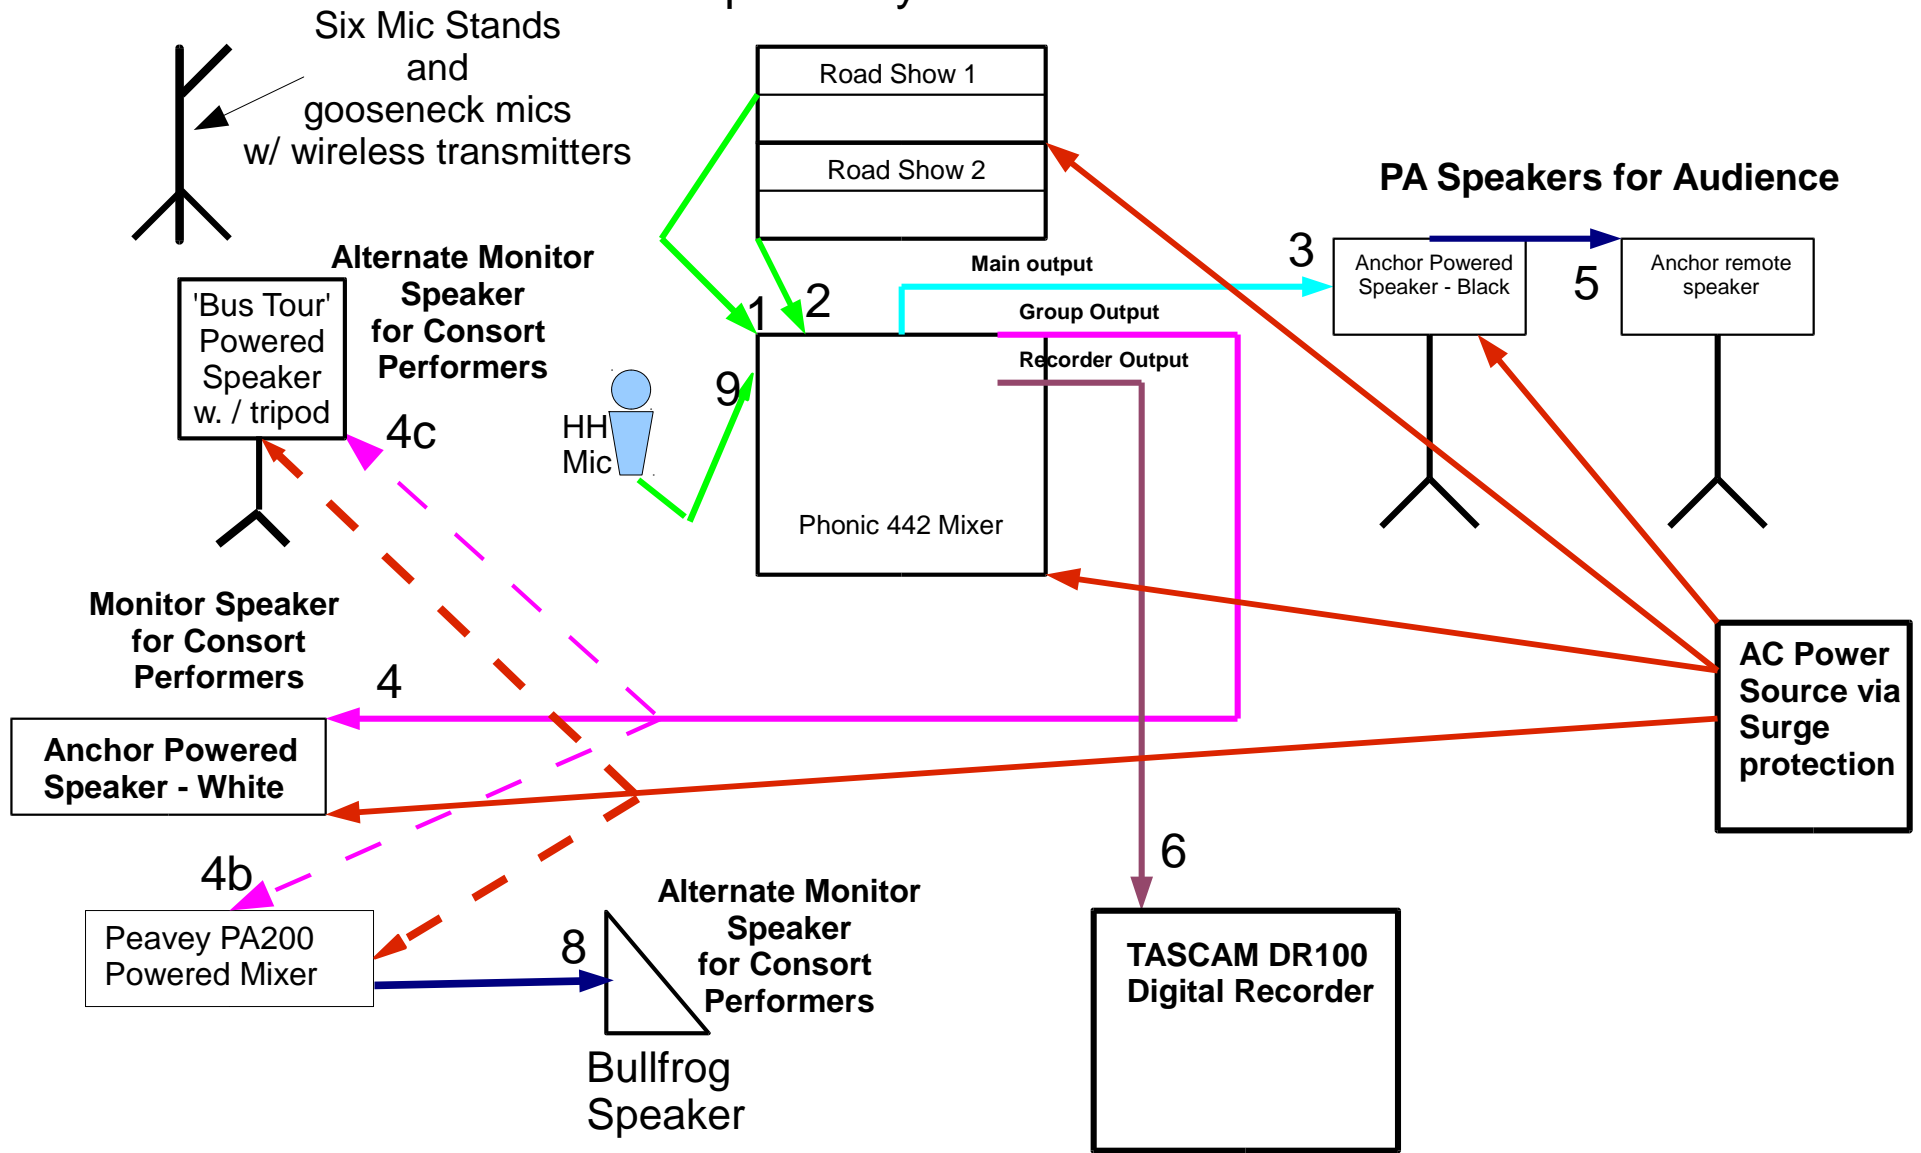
Six Mic Stands
and
gooseneck mics
w/ wireless transmitters

Road Show 1

Road Show 2

PA Speakers for Audience

3

Anchor Powered Speaker - Black

5

Anchor remote speaker

Main output

Group Output

Recorder Output

1

2

9

Phonic 442 Mixer

Alternate Monitor Speaker for Consort Performers

'Bus Tour' Powered Speaker w. / tripod

4c

HH Mic

Monitor Speaker for Consort Performers

4

Anchor Powered Speaker - White

AC Power Source via Surge protection

6

4b

Peavey PA200 Powered Mixer

8

Alternate Monitor Speaker for Consort Performers

Bullfrog Speaker

TASCAM DR100 Digital Recorder